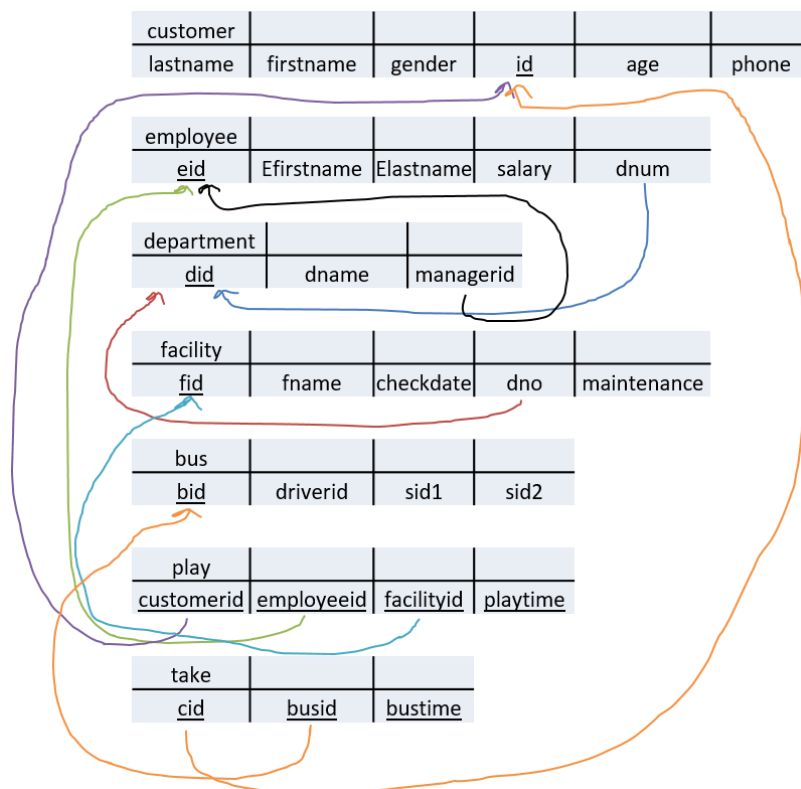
| customer | | | | | |
|---|---|---|---|---|---|
| lastname | firstname | gender | id | age | phone |

| employee | | | | |
|---|---|---|---|---|
| eid | Efirstname | Elastname | salary | dnum |

| department | | |
|---|---|---|
| did | dname | managerid |

| facility | | | | |
|---|---|---|---|---|
| fid | fname | checkdate | dno | maintenance |

| bus | | | |
|---|---|---|---|
| bid | driverid | sid1 | sid2 |

| play | | | |
|---|---|---|---|
| customerid | employeeid | facilityid | playtime |

| take | | |
|---|---|---|
| cid | busid | bustime |